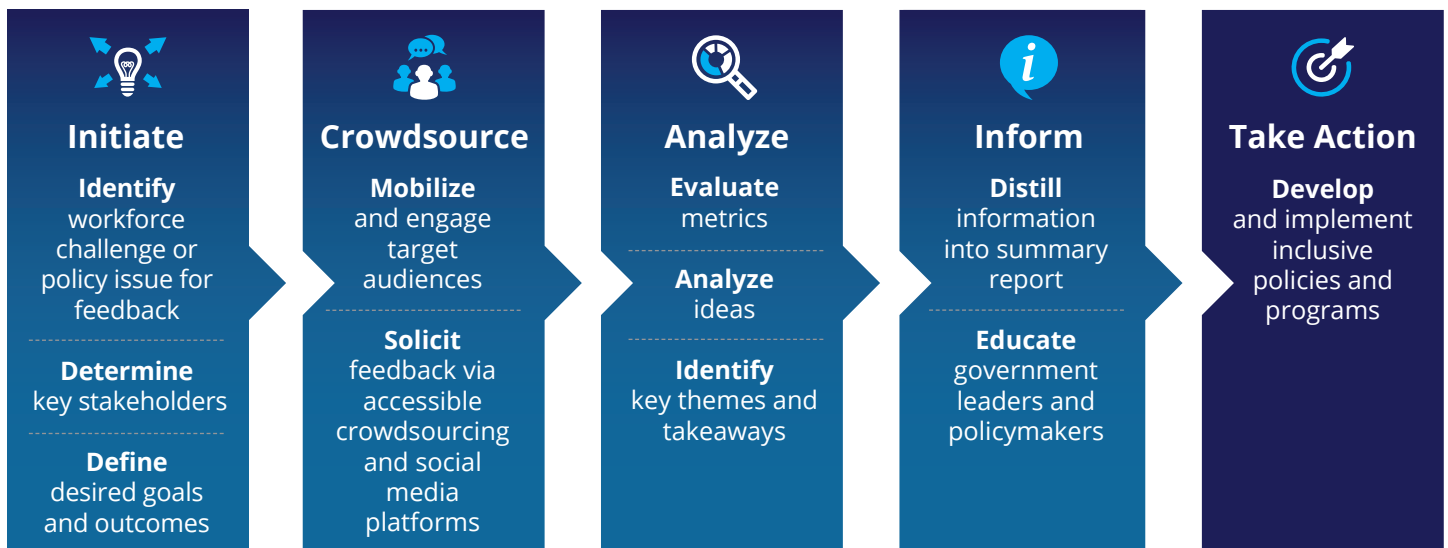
Initiate

Identify workforce challenge or policy issue for feedback

Determine key stakeholders

Define desired goals and outcomes

Crowdsource

Mobilize and engage target audiences

Solicit feedback via accessible crowdsourcing and social media platforms

Analyze

Evaluate metrics

Analyze ideas

Identify key themes and takeaways

Inform

Distill information into summary report

Educate government leaders and policymakers

Take Action

Develop and implement inclusive policies and programs